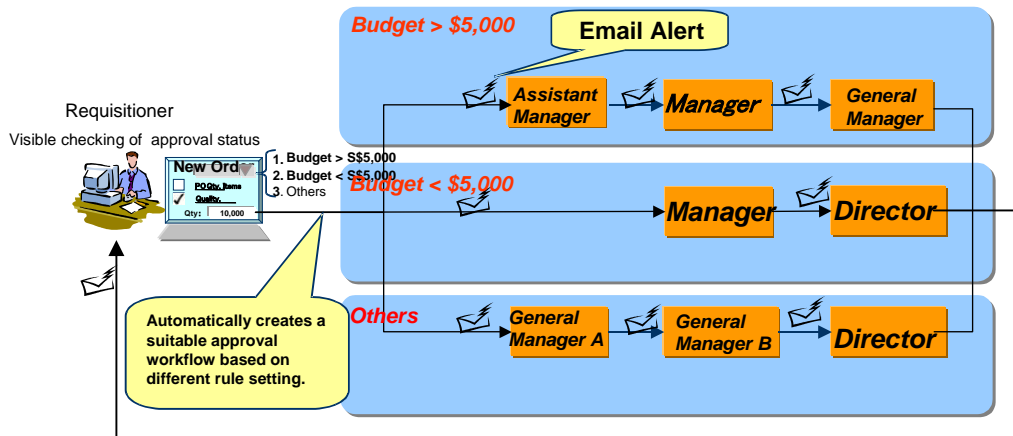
Budget > $5,000

Email Alert

Assistant Manager

Manager

General Manager

Requisitioner

Visible checking of approval status

New Ord

PO Qty. Items

Quality

Qty: 10,000

1. Budget > S$5,000
2. Budget < S$5,000
3. Others

Budget < $5,000

Manager

Director

Automatically creates a suitable approval workflow based on different rule setting.

Others

General Manager A

General Manager B

Director